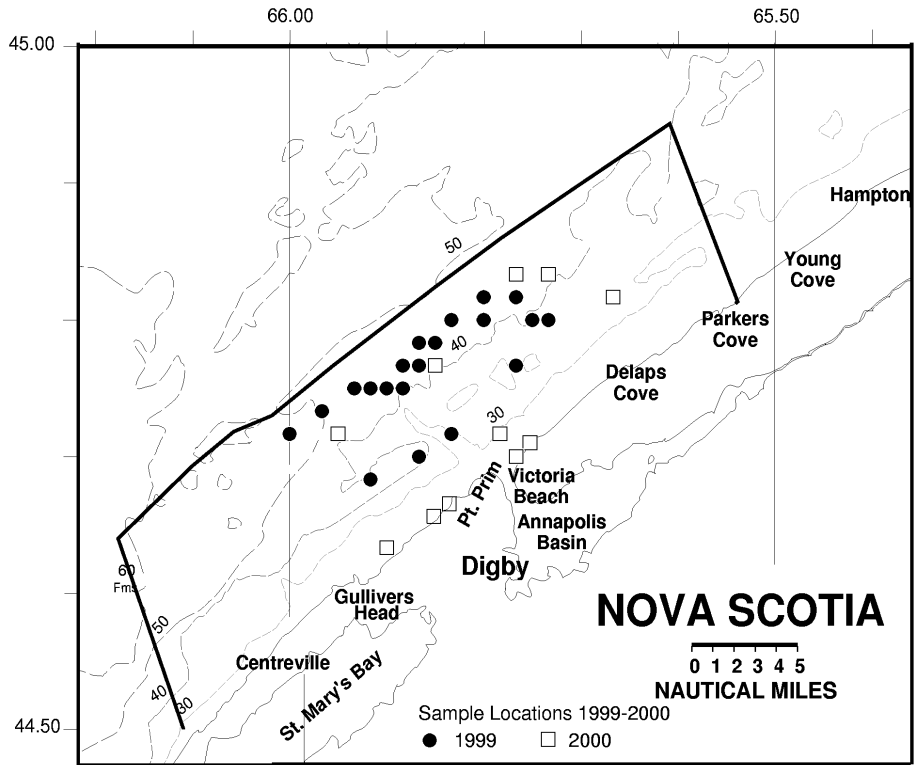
66.00
65.50
45.00
44.50

Hampton
Young Cove
Parkers Cove
Delaps Cove
50
40
30
Victoria Beach
Pt. Prim
Annapolis Basin
Digby
60 Fms
50
40
30
Gullivers Head
Centreville
St. Mary's Bay

NOVA SCOTIA
0 1 2 3 4 5
NAUTICAL MILES

Sample Locations 1999-2000
● 1999 □ 2000